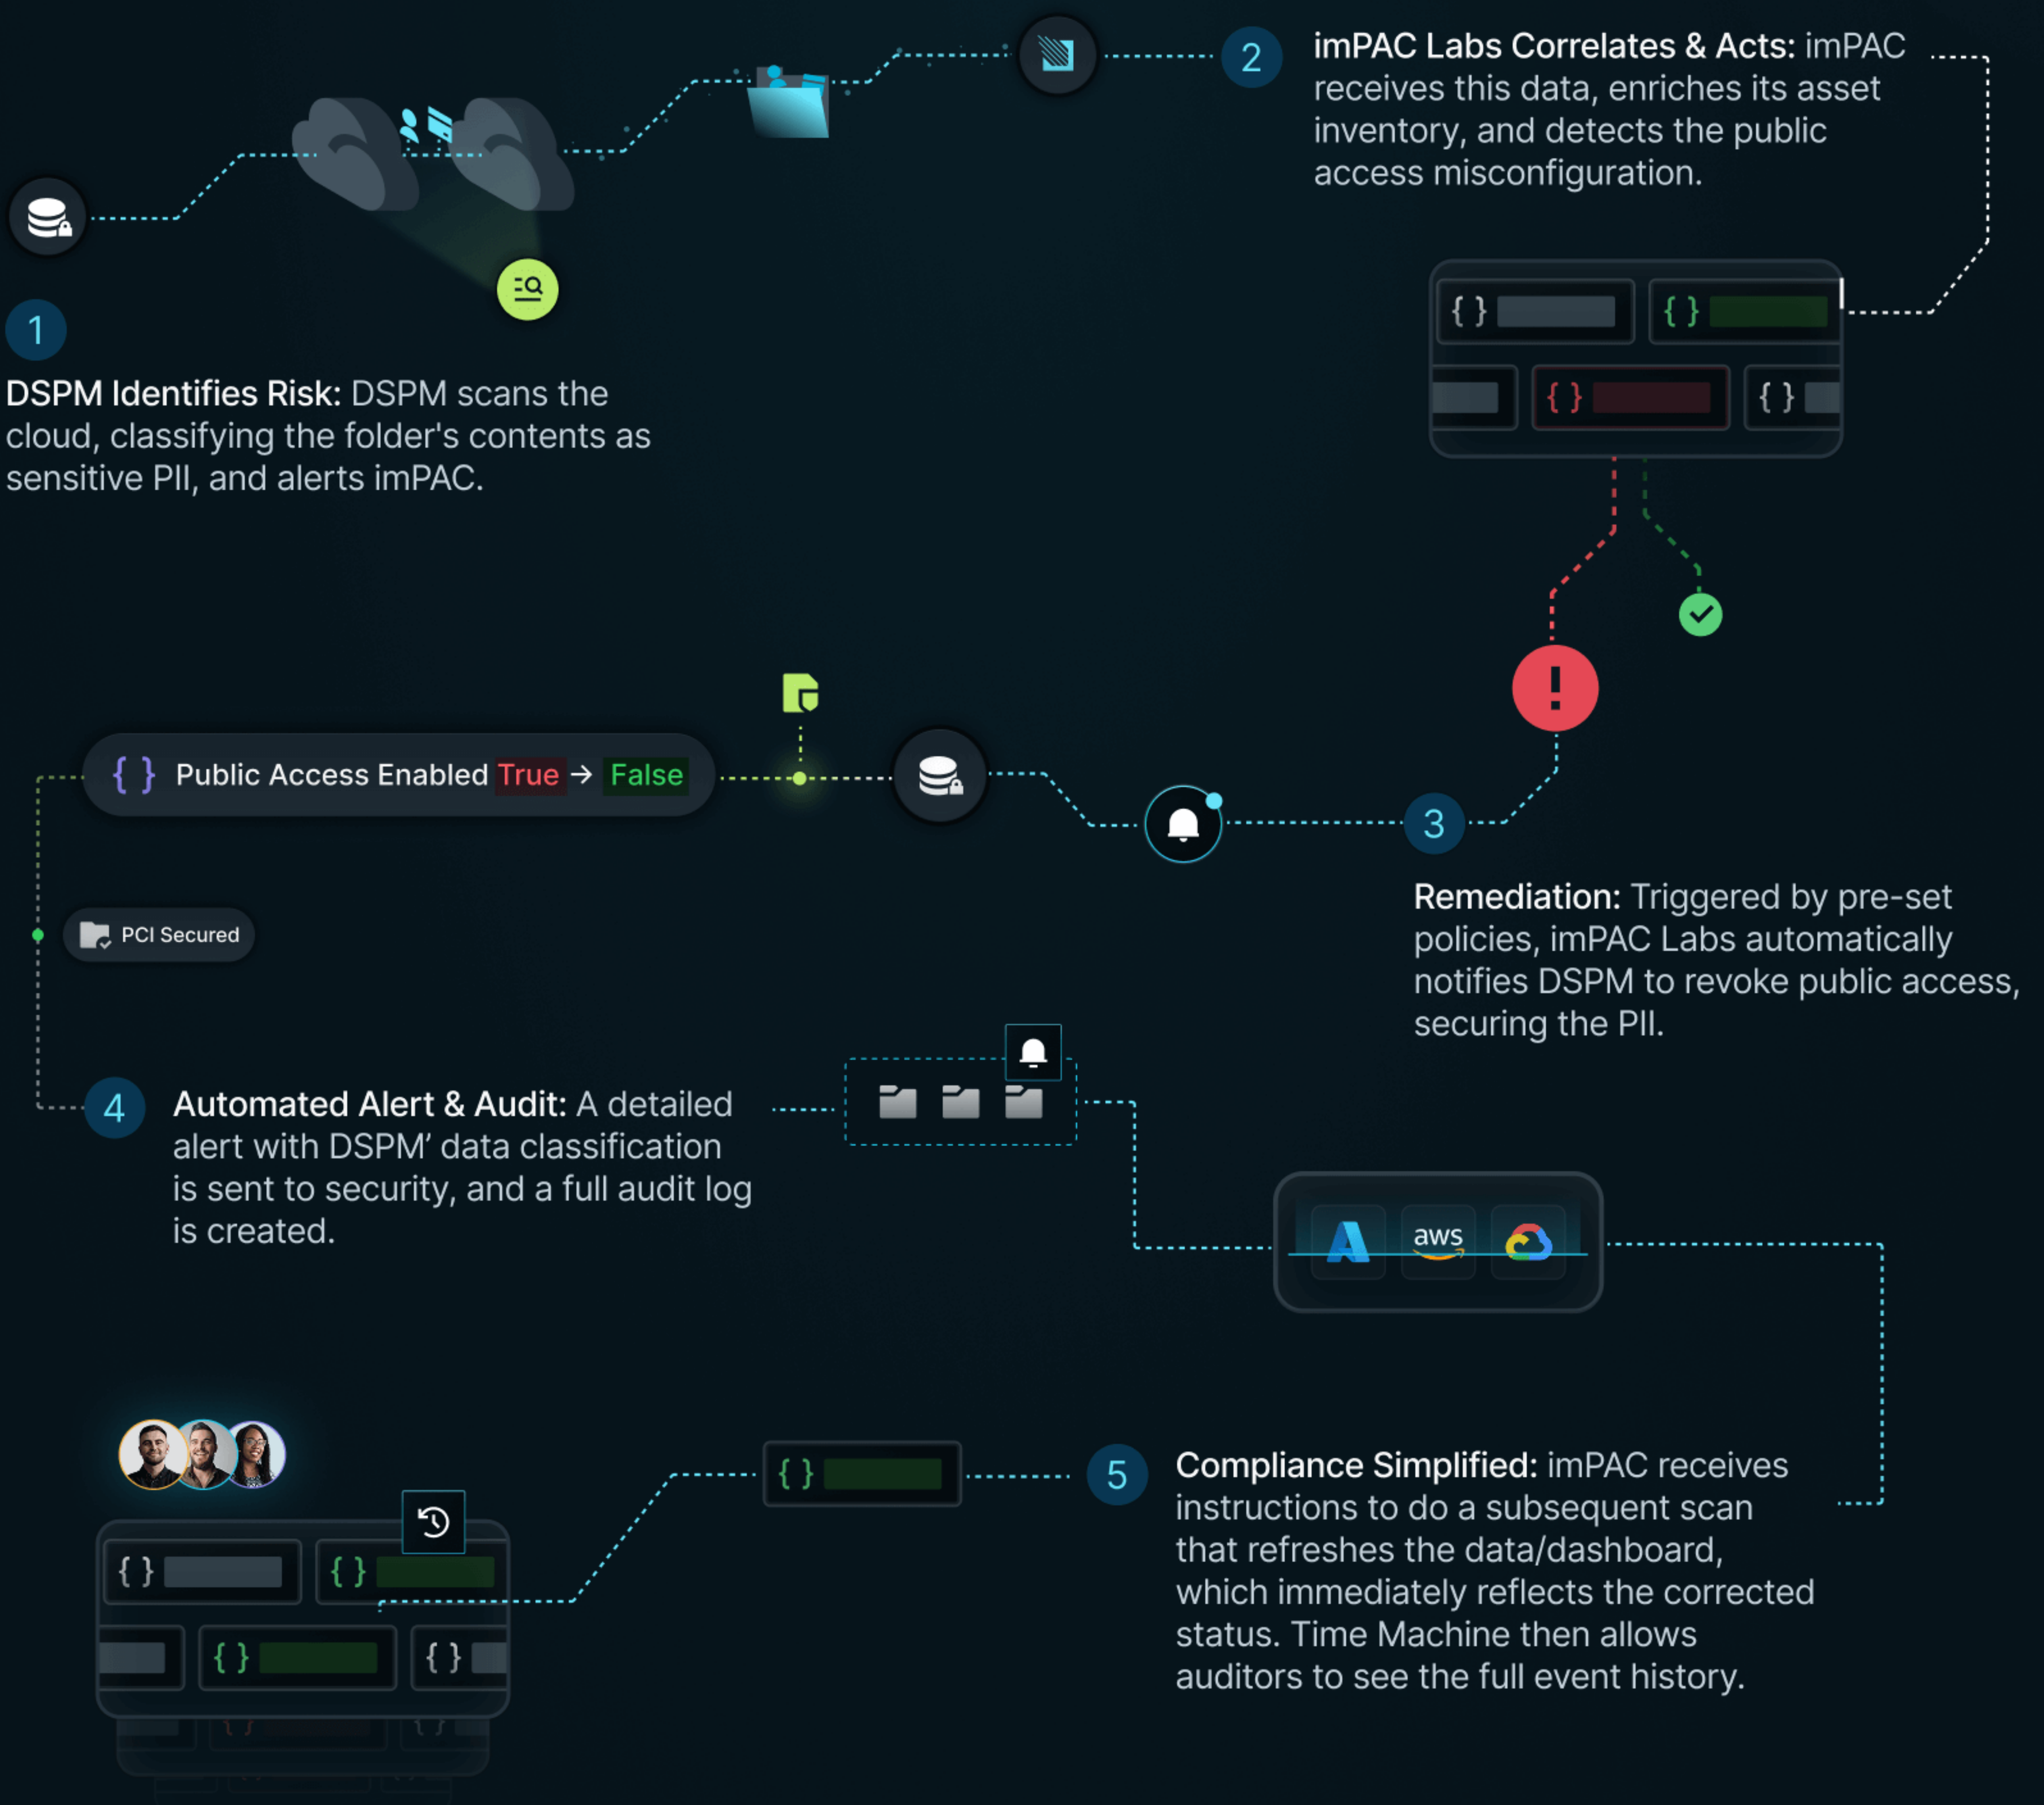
2

imPAC Labs Correlates & Acts: imPAC receives this data, enriches its asset inventory, and detects the public access misconfiguration.

{ } { }

{ } { }

1

DSPM Identifies Risk: DSPM scans the cloud, classifying the folder's contents as sensitive PII, and alerts imPAC.

{ } Public Access Enabled True → False

3

Remediation: Triggered by pre-set policies, imPAC Labs automatically notifies DSPM to revoke public access, securing the PII.

PCI Secured

4

Automated Alert & Audit: A detailed alert with DSPM' data classification is sent to security, and a full audit log is created.

aws

{ }

5

Compliance Simplified: imPAC receives instructions to do a subsequent scan that refreshes the data/dashboard, which immediately reflects the corrected status. Time Machine then allows auditors to see the full event history.

{ } { }

{ } { }